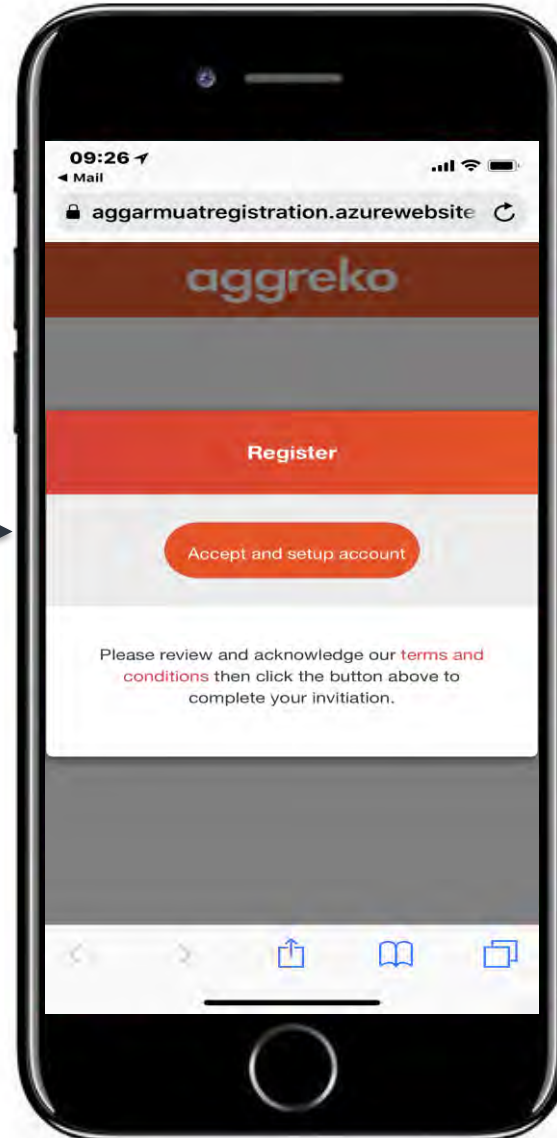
09:26
◀ Mail
aggarmuatregistration.azurewebsite

aggreko

Register

Accept and setup account

Please review and acknowledge our terms and conditions then click the button above to complete your invitiation.